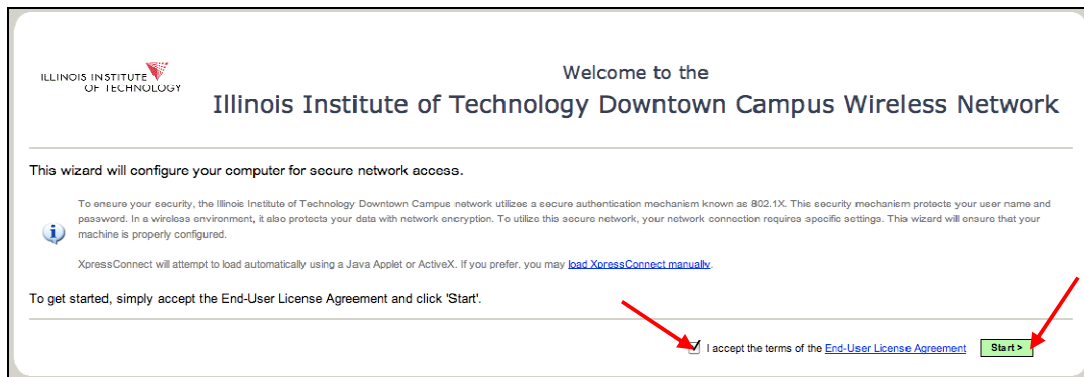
ILLINOIS INSTITUTE OF TECHNOLOGY

Welcome to the
Illinois Institute of Technology Downtown Campus Wireless Network

This wizard will configure your computer for secure network access.

To ensure your security, the Illinois Institute of Technology Downtown Campus network utilizes a secure authentication mechanism known as 802.1X. This security mechanism protects your user name and password. In a wireless environment, it also protects your data with network encryption. To utilize this secure network, your network connection requires specific settings. This wizard will ensure that your machine is properly configured.

XpressConnect will attempt to load automatically using a Java Applet or ActiveX. If you prefer, you may load XpressConnect manually.

To get started, simply accept the End-User License Agreement and click 'Start'.

I accept the terms of the End-User License Agreement

Start >